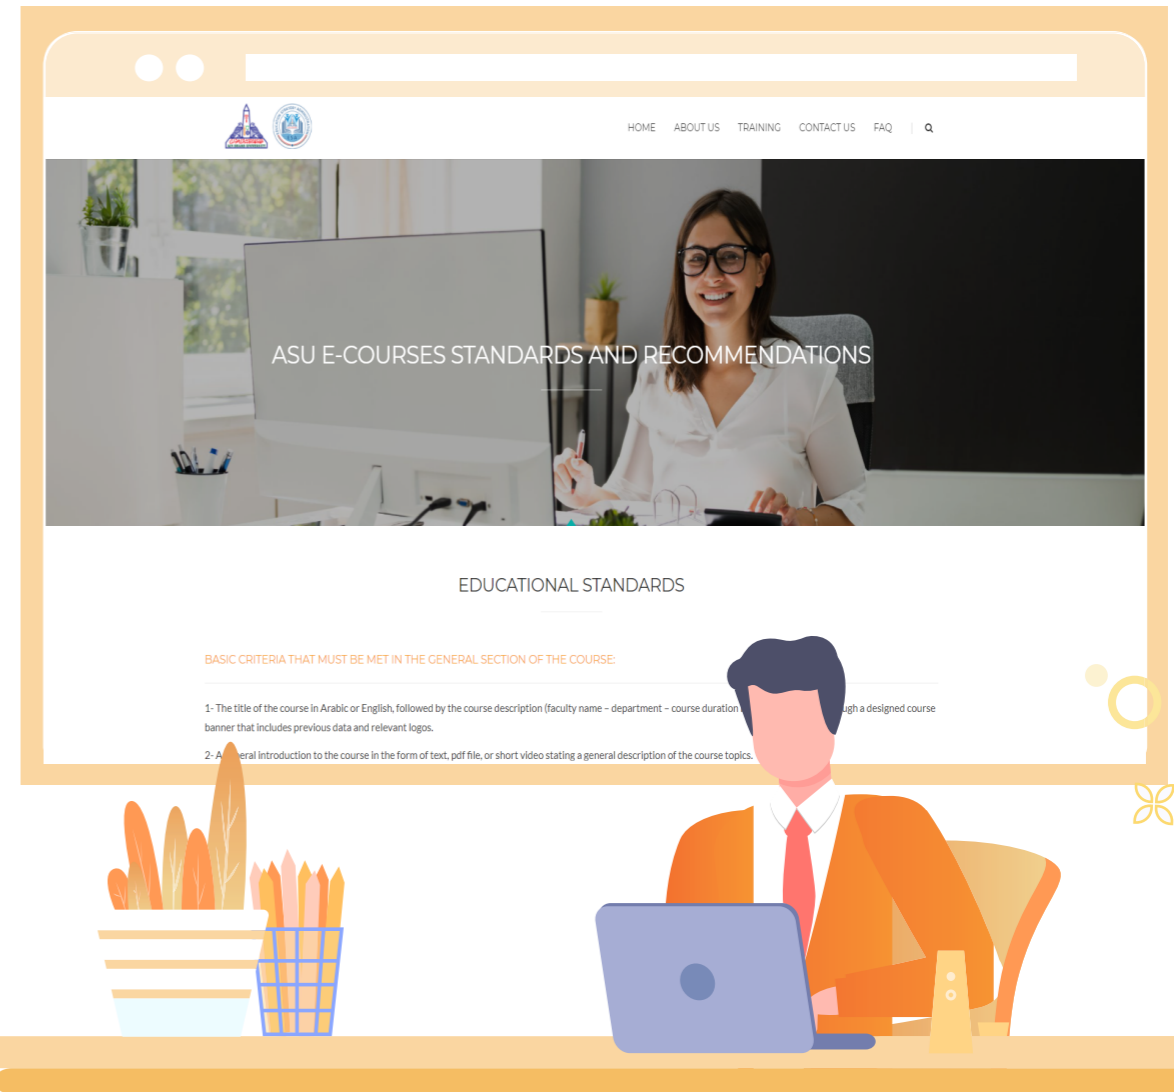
HOME ABOUT US TRAINING CONTACT US FAQ

ASU E-COURSES STANDARDS AND RECOMMENDATIONS

EDUCATIONAL STANDARDS

BASIC CRITERIA THAT MUST BE MET IN THE GENERAL SECTION OF THE COURSE:

1- The title of the course in Arabic or English, followed by the course description (faculty name – department – course duration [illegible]ugh a designed course banner that includes previous data and relevant logos.

2- A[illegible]eral introduction to the course in the form of text, pdf file, or short video stating a general description of the course topics.